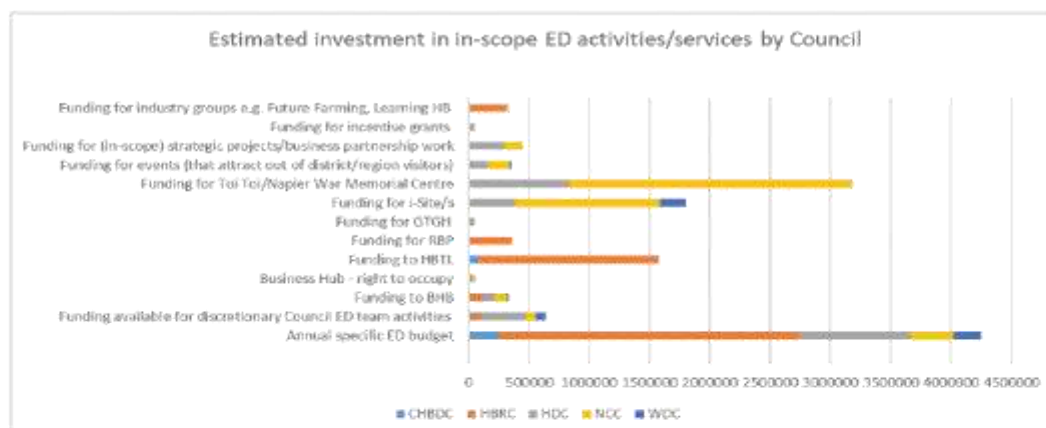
Estimated investment in in-scope ED activities/services by Council

Funding for industry groups e.g. Future Farming, Learning HB
Funding for incentive grants
Funding for (in-scope) strategic projects/business partnership work
Funding for events (that attract out of district/region visitors)
Funding for Toi Toi/Napier War Memorial Centre
Funding for i-Site/s
Funding for OTGH
Funding for RBP
Funding to HBTL
Business Hub - right to occupy
Funding to BHB
Funding available for discretionary Council ED team activities
Annual specific ED budget

0 500000 1000000 1500000 2000000 2500000 3000000 3500000 4000000 4500000

CHBDC HBRC HDC NCC WDC